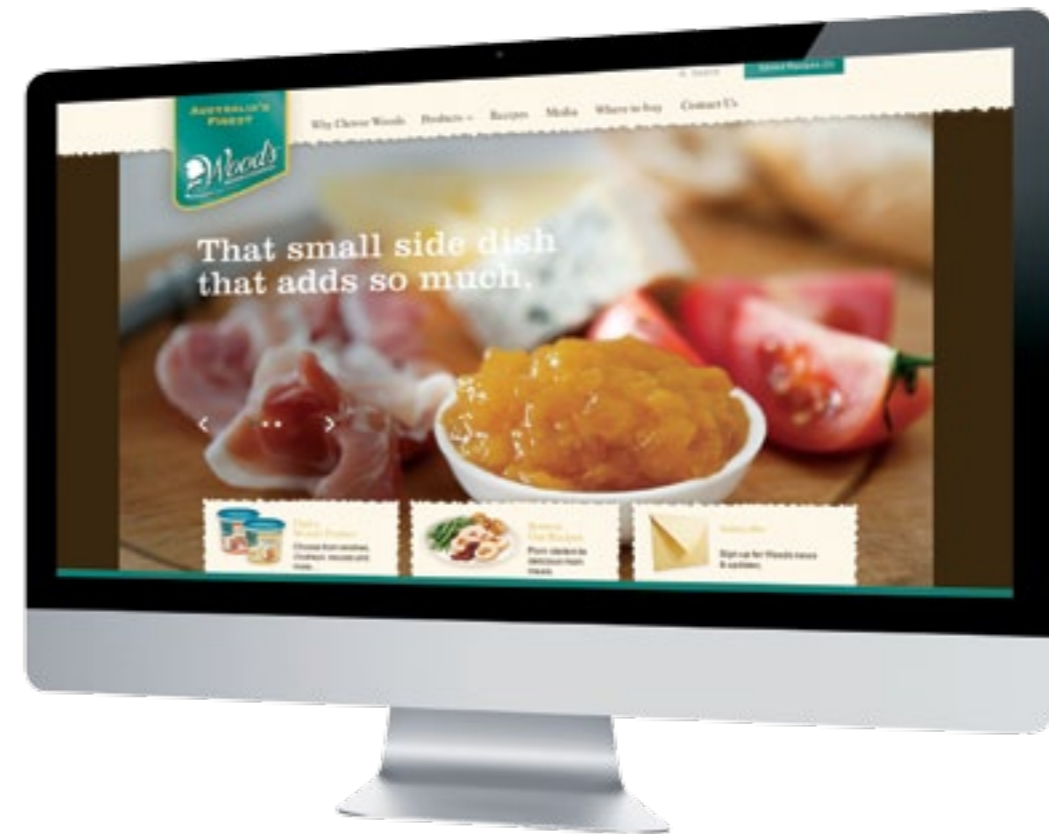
Search

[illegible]

AUSTRALIA'S FINEST

Woods

Why Choose Woods

Products

Recipes

Media

Where to buy

Contact Us

That small side dish that adds so much.

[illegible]

Choose from relishes, chutneys, sauces and more.

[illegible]

From starters to delicious main meals.

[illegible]

Sign up for Woods news & updates.